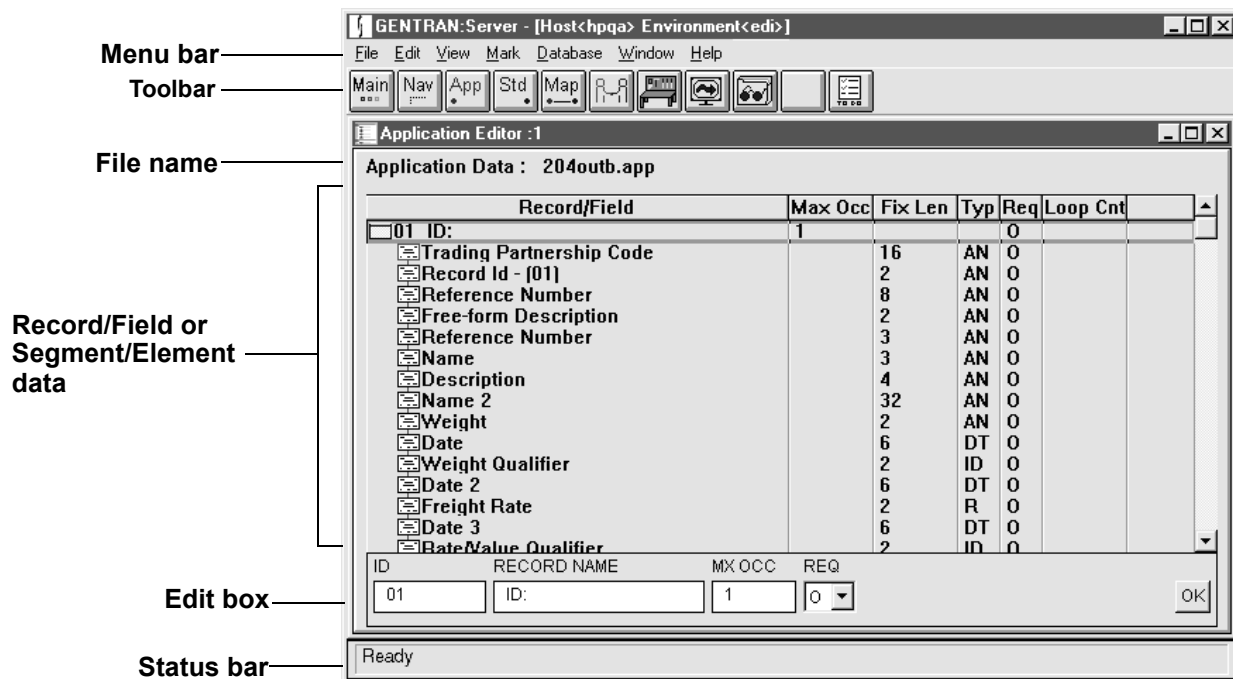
GENTRAN:Server - [Host<hpqa> Environment<edi>]

Menu bar
File Edit View Mark Database Window Help

Toolbar
Main Nav App Std Map

Application Editor :1

File name
Application Data : 204outb.app

Record/Field or Segment/Element data

| Record/Field | Max Occ | Fix Len | Typ | Req | Loop Cnt |
|---|---|---|---|---|---|
| 01 ID: | 1 | | | O | |
| Trading Partnership Code | | 16 | AN | O | |
| Record Id - (01) | | 2 | AN | O | |
| Reference Number | | 8 | AN | O | |
| Free-form Description | | 2 | AN | O | |
| Reference Number | | 3 | AN | O | |
| Name | | 3 | AN | O | |
| Description | | 4 | AN | O | |
| Name 2 | | 32 | AN | O | |
| Weight | | 2 | AN | O | |
| Date | | 6 | DT | O | |
| Weight Qualifier | | 2 | ID | O | |
| Date 2 | | 6 | DT | O | |
| Freight Rate | | 2 | R | O | |
| Date 3 | | 6 | DT | O | |
| Rate/Value Qualifier | | 2 | ID | O | |

Edit box
ID 01
RECORD NAME ID:
MX OCC 1
REQ O
OK

Status bar
Ready